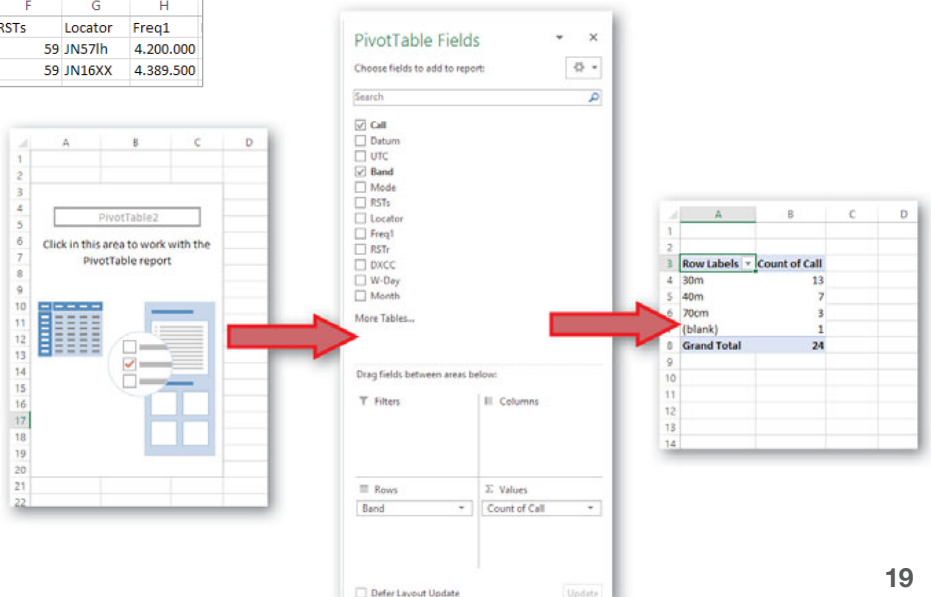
| F | G | H |
|---|---|---|
| RSTs | Locator | Freq1 |
| 59 | JN57lh | 4.200.000 |
| 59 | JN16XX | 4.389.500 |

A B C D
1
2
3
4
5
6
7
8
9
10
11
12
13
14
15
16
17
18
19
20
21
22

PivotTable2

Click in this area to work with the PivotTable report

PivotTable Fields

Choose fields to add to report:

Search

Call
Datum
UTC
Band
Mode
RSTs
Locator
Freq1
RSTr
DXCC
W-Day
Month

More Tables...

Drag fields between areas below:

Filters

Columns

Rows

Band

Values

Count of Call

Defer Layout Update

Update

| | A | B | C | D |
|---|---|---|---|---|
| 1 | | | | |
| 2 | | | | |
| 3 | Row Labels | Count of Call | | |
| 4 | 30m | 13 | | |
| 5 | 40m | 7 | | |
| 6 | 70cm | 3 | | |
| 7 | (blank) | 1 | | |
| 8 | Grand Total | 24 | | |
| 9 | | | | |
| 10 | | | | |
| 11 | | | | |
| 12 | | | | |
| 13 | | | | |
| 14 | | | | |

19